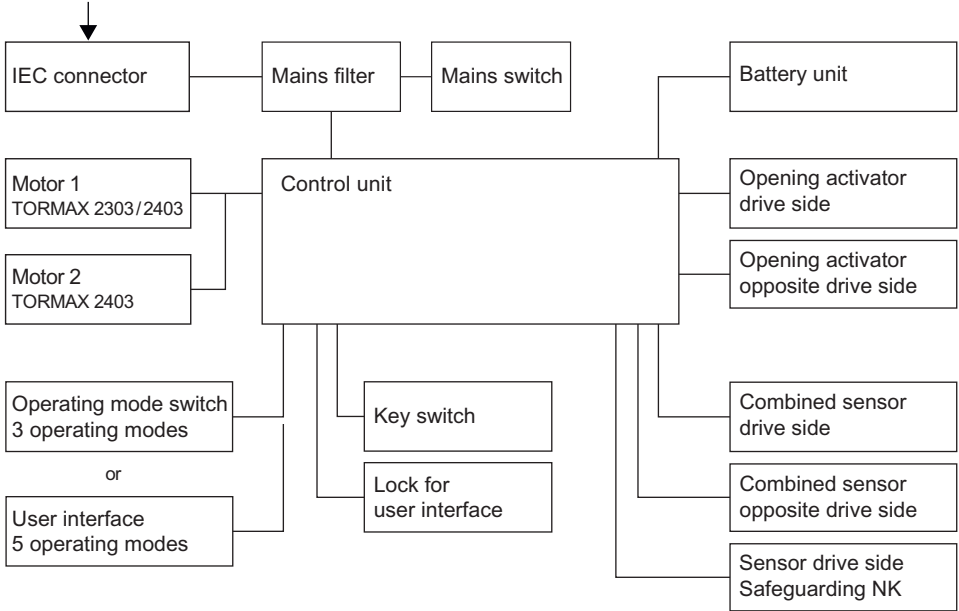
IEC connector

Mains filter

Mains switch

Battery unit

Motor 1
TORMAX 2303/2403

Control unit

Opening activator drive side

Motor 2
TORMAX 2403

Opening activator opposite drive side

Operating mode switch
3 operating modes

Key switch

Combined sensor drive side

or

User interface
5 operating modes

Lock for user interface

Combined sensor opposite drive side

Sensor drive side
Safeguarding NK